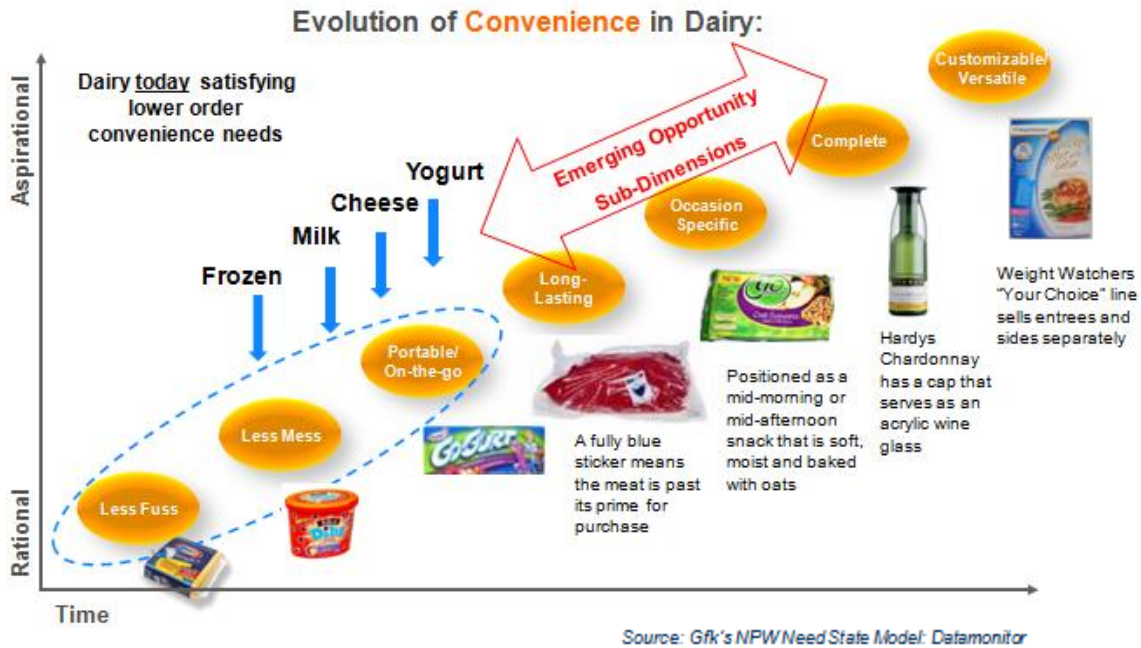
Evolution of Convenience in Dairy:

Aspirational

Rational

Time

Dairy today satisfying lower order convenience needs

Yogurt

Cheese

Milk

Frozen

Emerging Opportunity Sub-Dimensions

Customizable/ Versatile

Complete

Occasion Specific

Long-Lasting

Portable/ On-the-go

Less Mess

Less Fuss

GoGURT

A fully blue sticker means the meat is past its prime for purchase

Positioned as a mid-morning or mid-afternoon snack that is soft, moist and baked with oats

Hardys Chardonnay has a cap that serves as an acrylic wine glass

Weight Watchers "Your Choice" line sells entrees and sides separately

Source: Gfk's NPW Need State Model: Datamonitor